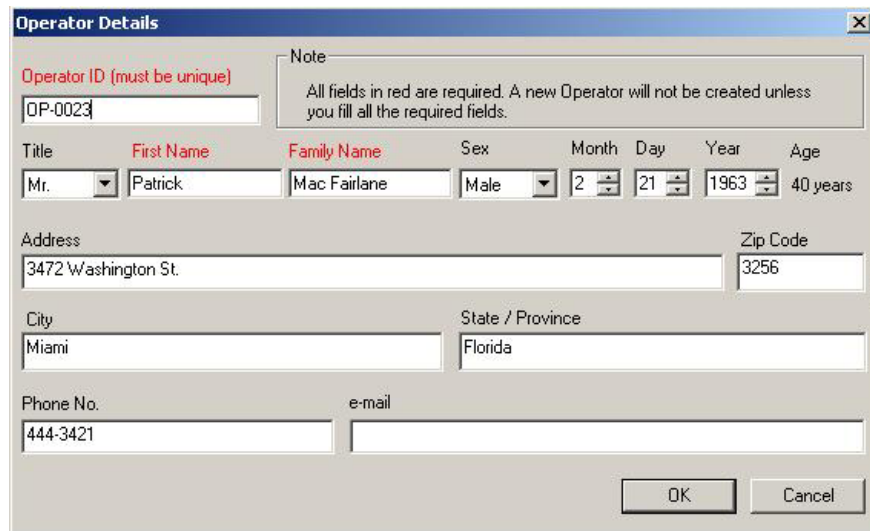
Operator Details

Operator ID (must be unique)
OP-0023

Note
All fields in red are required. A new Operator will not be created unless you fill all the required fields.

Title
Mr.
First Name
Patrick
Family Name
Mac Fairlane
Sex
Male
Month
2
Day
21
Year
1963
Age
40 years

Address
3472 Washington St.
Zip Code
3256

City
Miami
State / Province
Florida

Phone No.
444-3421
e-mail

OK
Cancel